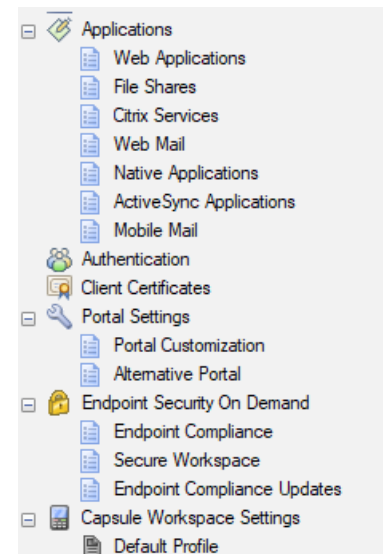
Applications
Web Applications
File Shares
Citrix Services
Web Mail
Native Applications
ActiveSync Applications
Mobile Mail
Authentication
Client Certificates
Portal Settings
Portal Customization
Alternative Portal
Endpoint Security On Demand
Endpoint Compliance
Secure Workspace
Endpoint Compliance Updates
Capsule Workspace Settings
Default Profile